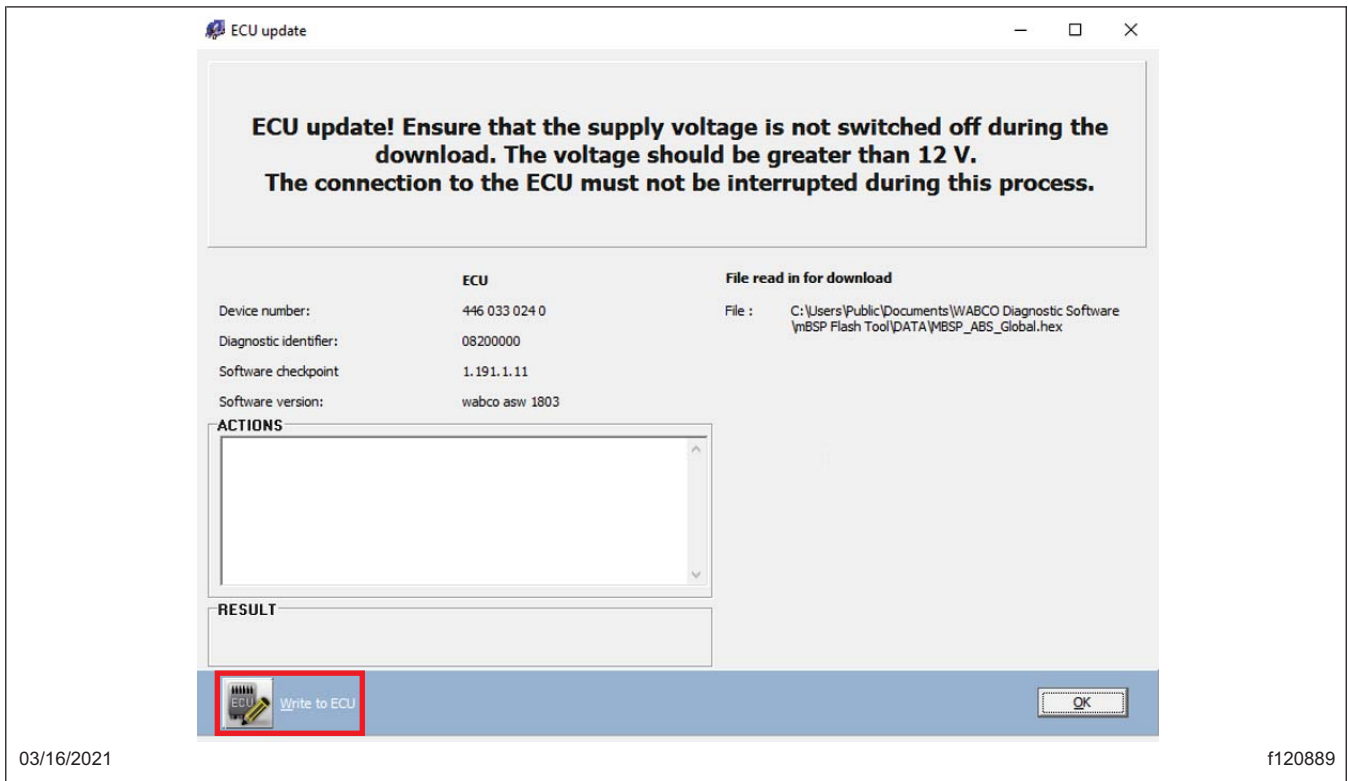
ECU update

ECU update! Ensure that the supply voltage is not switched off during the download. The voltage should be greater than 12 V.
The connection to the ECU must not be interrupted during this process.

| | ECU |
|---|---|
| Device number: | 446 033 024 0 |
| Diagnostic identifier: | 08200000 |
| Software checkpoint | 1.191.1.11 |
| Software version: | wabco asw 1803 |

File read in for download

File : C:\Users\Public\Documents\WABCO Diagnostic Software \mBSP Flash Tool\DATA\MBSP_ABS_Global.hex

ACTIONS

RESULT

ECU

Write to ECU

OK

03/16/2021

f120889